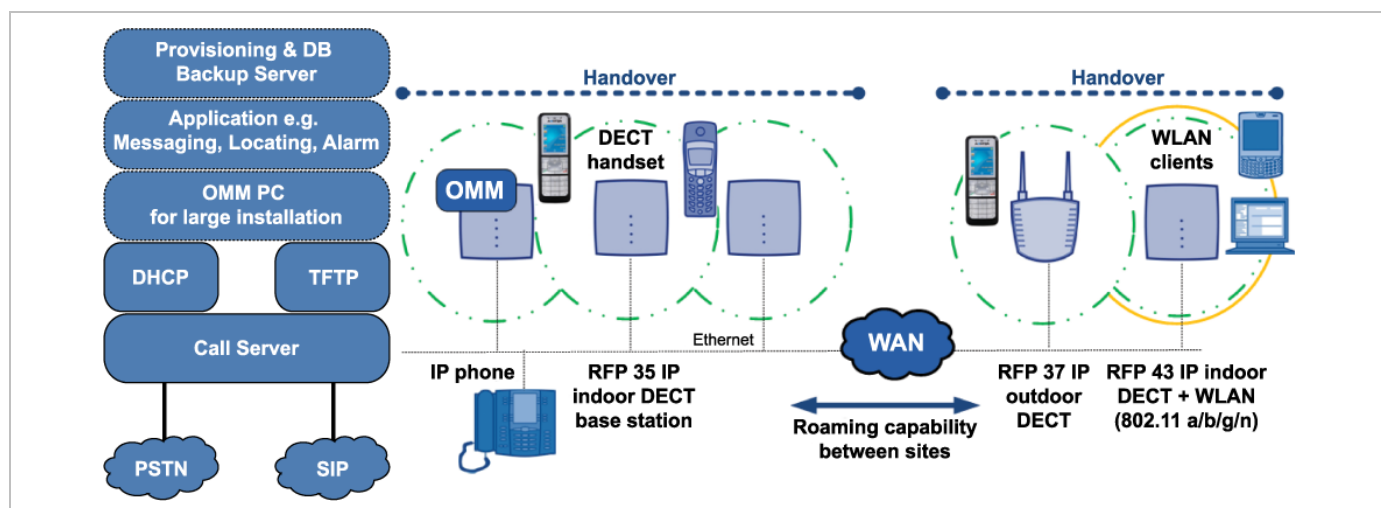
Provisioning & DB Backup Server

Application e.g. Messaging, Locating, Alarm

OMM PC for large installation

DHCP

TFTP

Call Server

PSTN

SIP

Handover

OMM

DECT handset

Ethernet

IP phone

RFP 35 IP indoor DECT base station

WAN

Roaming capability between sites

Handover

WLAN clients

RFP 37 IP outdoor DECT

RFP 43 IP indoor DECT + WLAN (802.11 a/b/g/n)